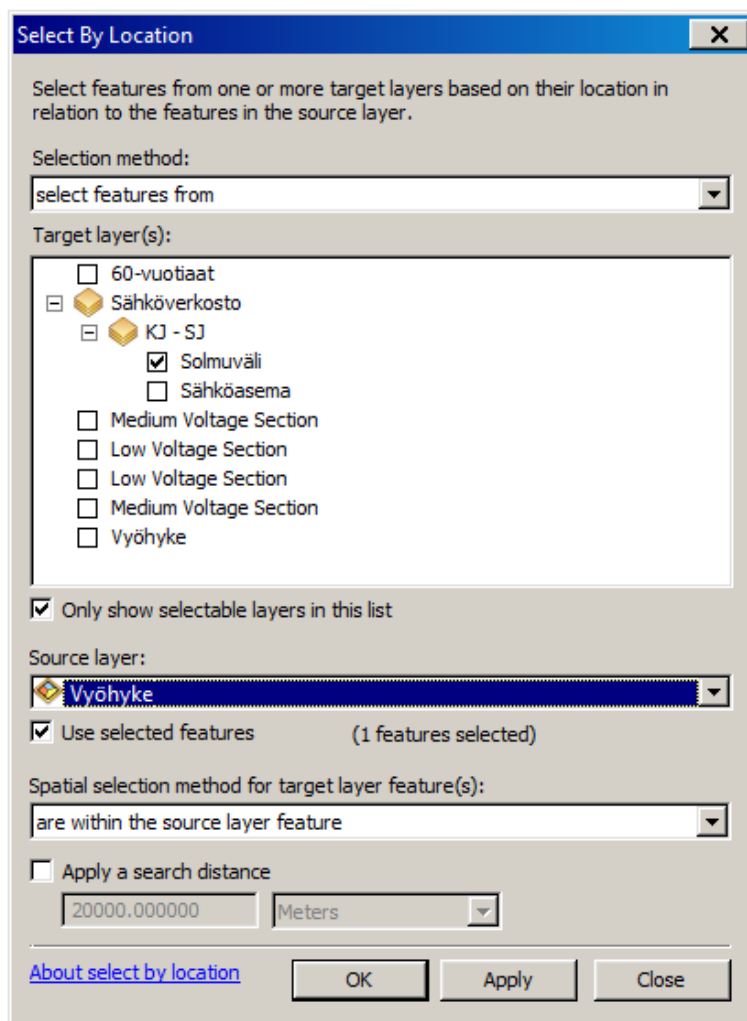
Select By Location

Select features from one or more target layers based on their location in relation to the features in the source layer.

Selection method:

select features from

Target layer(s):

60-vuotiaat
Sähköverkosto
KJ - SJ
Solmuväli
Sähköasema
Medium Voltage Section
Low Voltage Section
Low Voltage Section
Medium Voltage Section
Vyöhyke

Only show selectable layers in this list

Source layer:

Vyöhyke

Use selected features (1 features selected)

Spatial selection method for target layer feature(s):

are within the source layer feature

Apply a search distance

20000.000000 Meters

About select by location

OK Apply Close